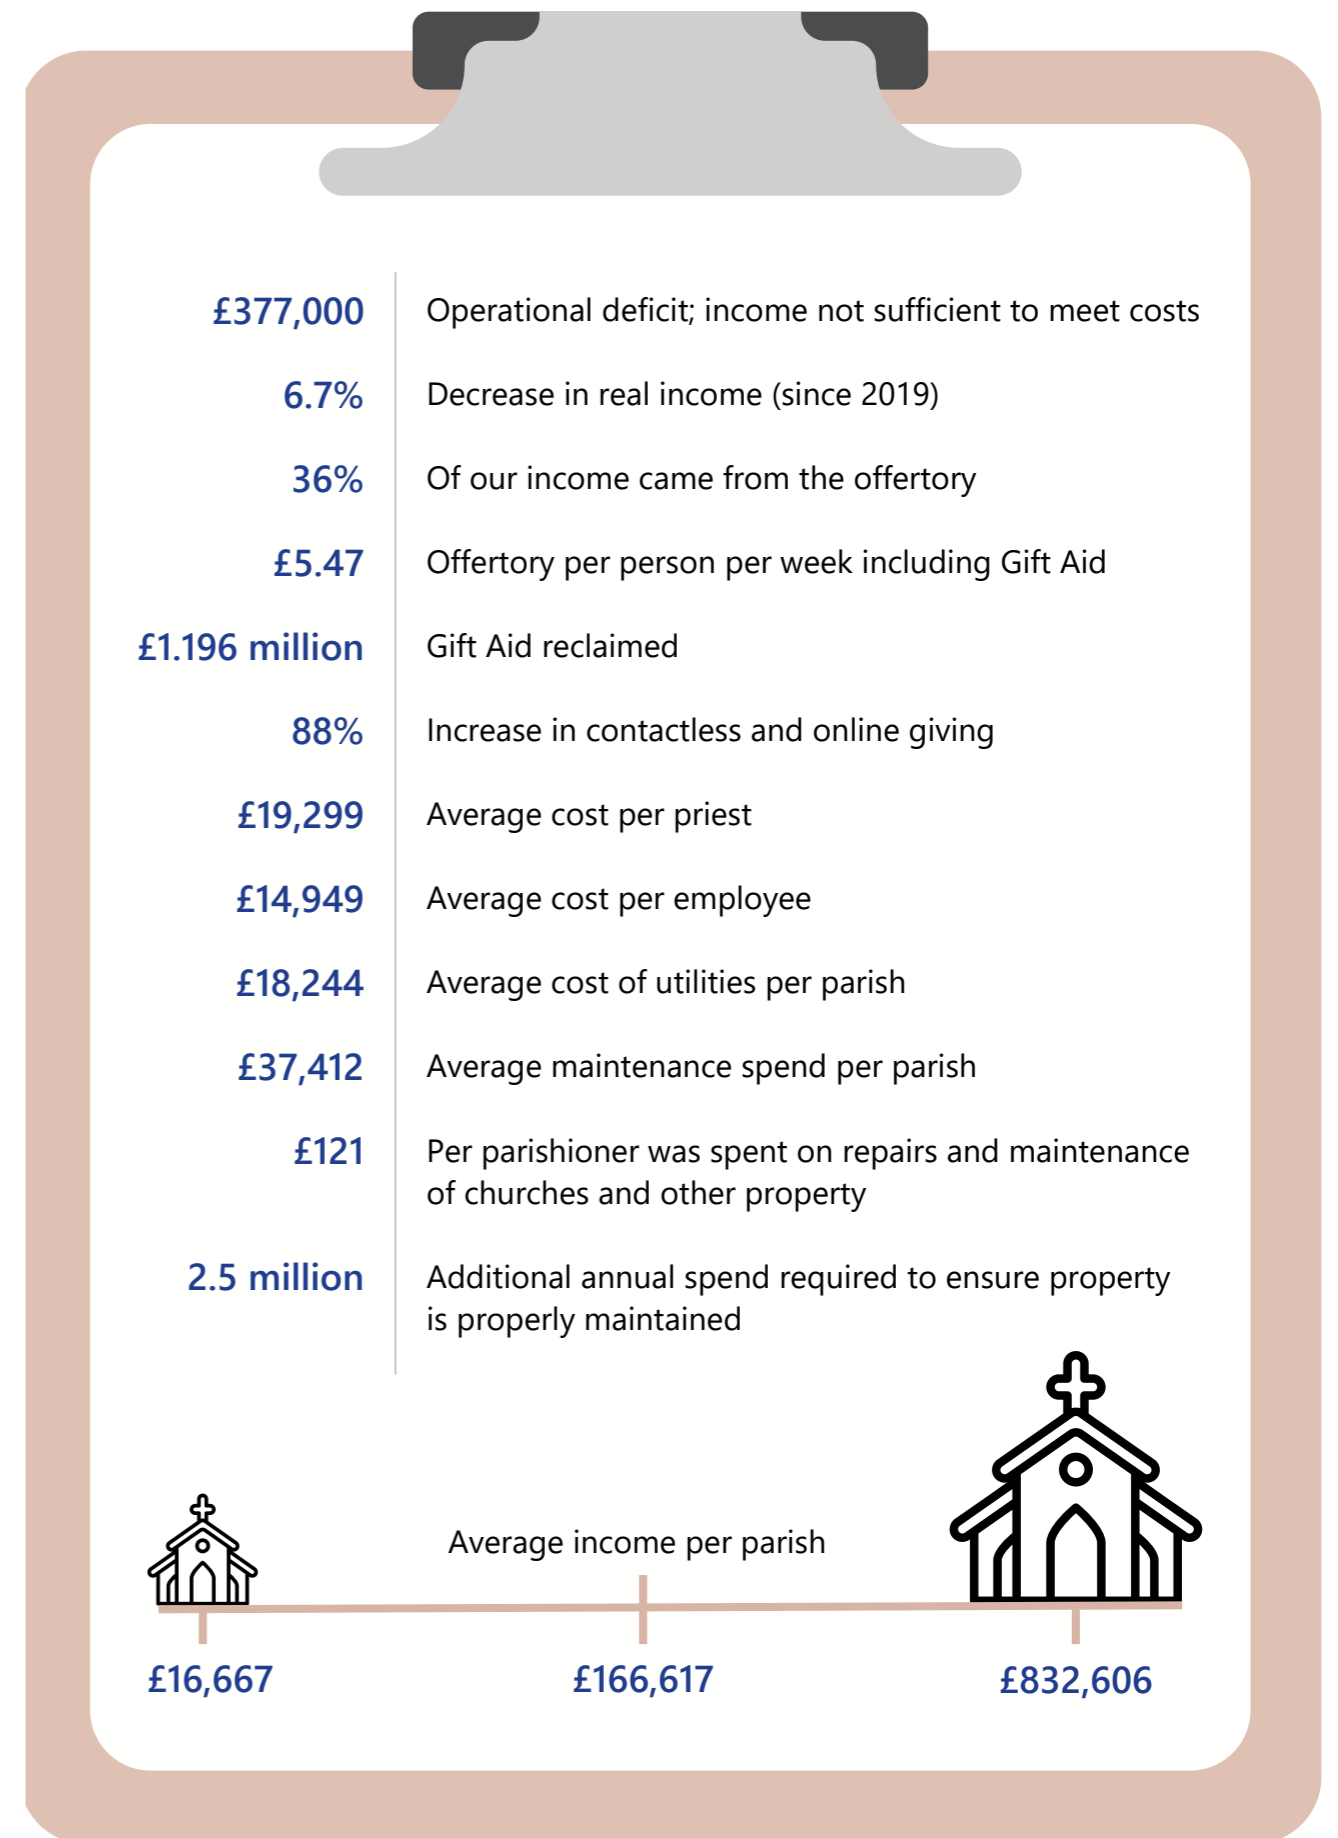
£377,000 Operational deficit; income not sufficient to meet costs

6.7% Decrease in real income (since 2019)

36% Of our income came from the offertory

£5.47 Offertory per person per week including Gift Aid

£1.196 million Gift Aid reclaimed

88% Increase in contactless and online giving

£19,299 Average cost per priest

£14,949 Average cost per employee

£18,244 Average cost of utilities per parish

£37,412 Average maintenance spend per parish

£121 Per parishioner was spent on repairs and maintenance of churches and other property

2.5 million Additional annual spend required to ensure property is properly maintained

Average income per parish

£16,667

£166,617

£832,606